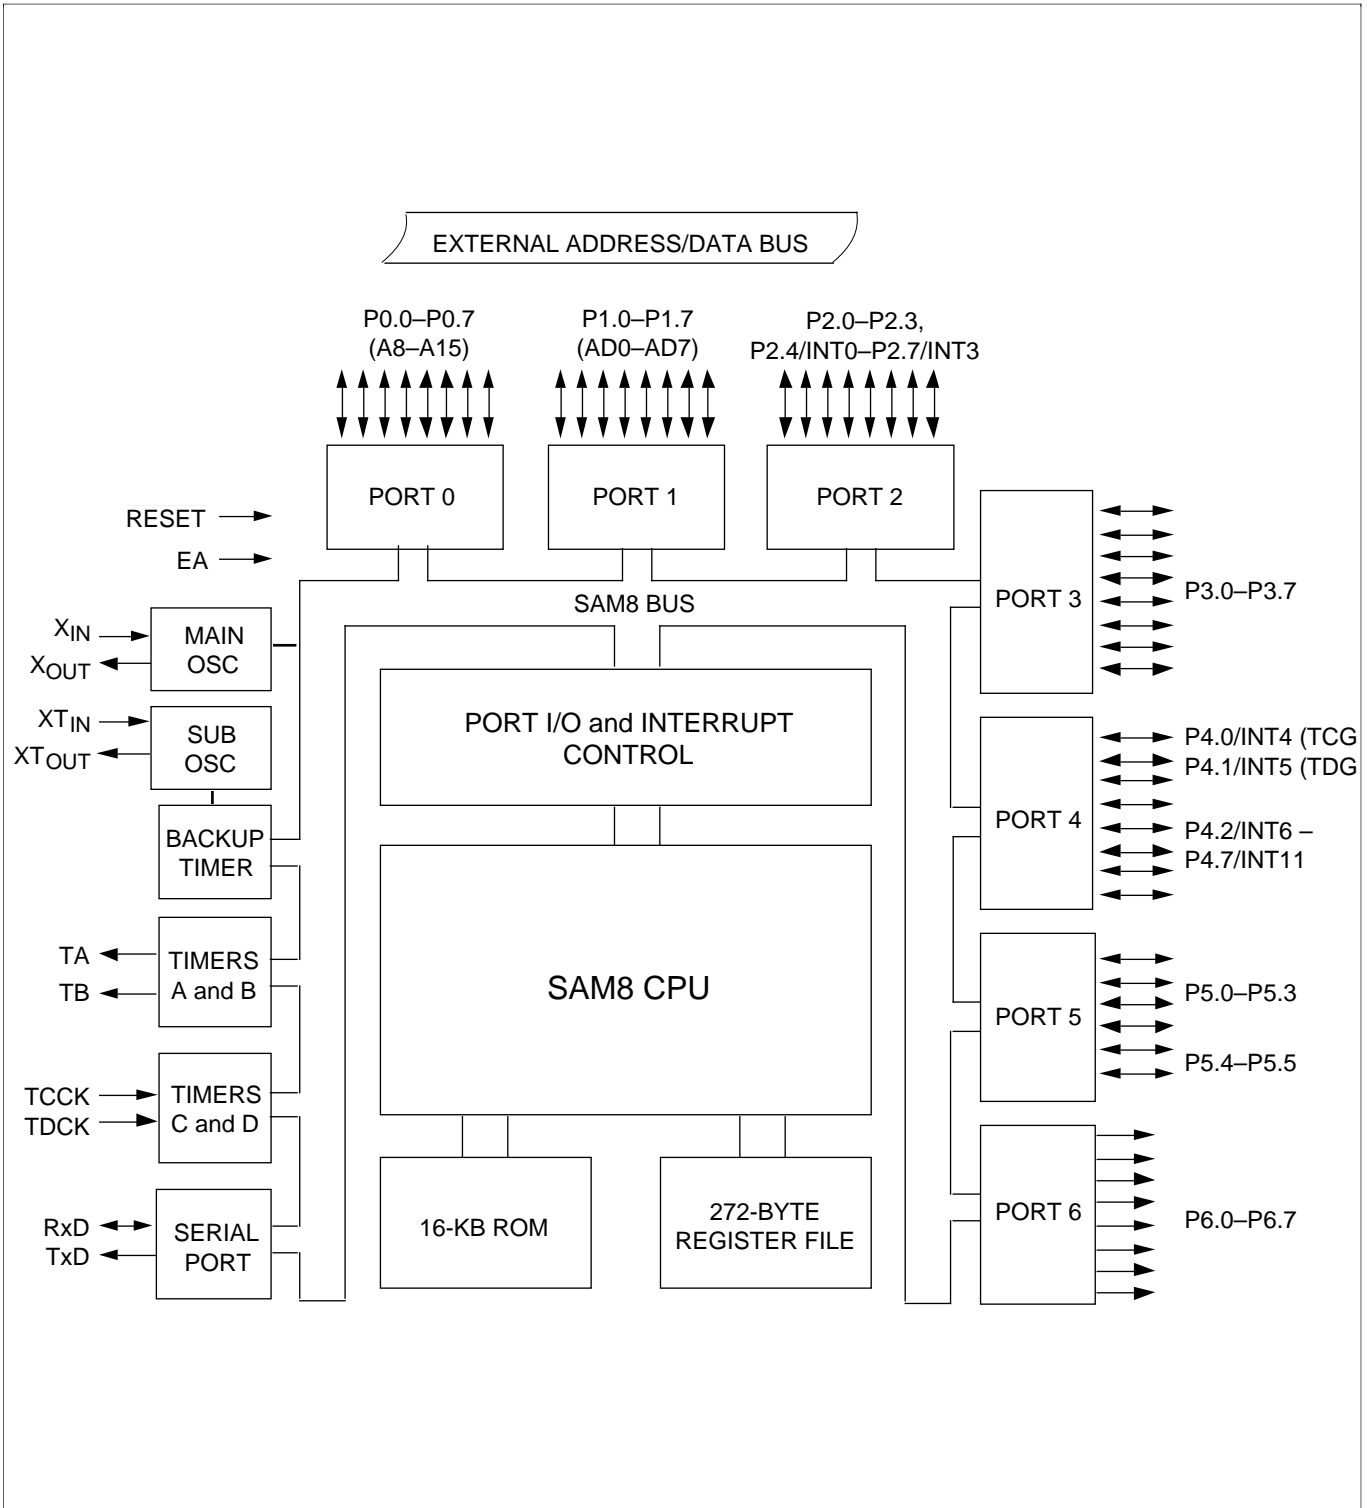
EXTERNAL ADDRESS/DATA BUS

P0.0–P0.7
(A8–A15)

P1.0–P1.7
(AD0–AD7)

P2.0–P2.3,
P2.4/INT0–P2.7/INT3

PORT 0

PORT 1

PORT 2

RESET

EA

PORT 3

P3.0–P3.7

SAM8 BUS

$X_{IN}$

$X_{OUT}$

MAIN
OSC

$XT_{IN}$

$XT_{OUT}$

SUB
OSC

BACKUP
TIMER

PORT I/O and INTERRUPT
CONTROL

PORT 4

P4.0/INT4 (TCG

P4.1/INT5 (TDG

P4.2/INT6 –
P4.7/INT11

TA

TB

TIMERS
A and B

SAM8 CPU

PORT 5

P5.0–P5.3

P5.4–P5.5

TCCK

TDCK

TIMERS
C and D

RxD

TxD

SERIAL
PORT

16-KB ROM

272-BYTE
REGISTER FILE

PORT 6

P6.0–P6.7